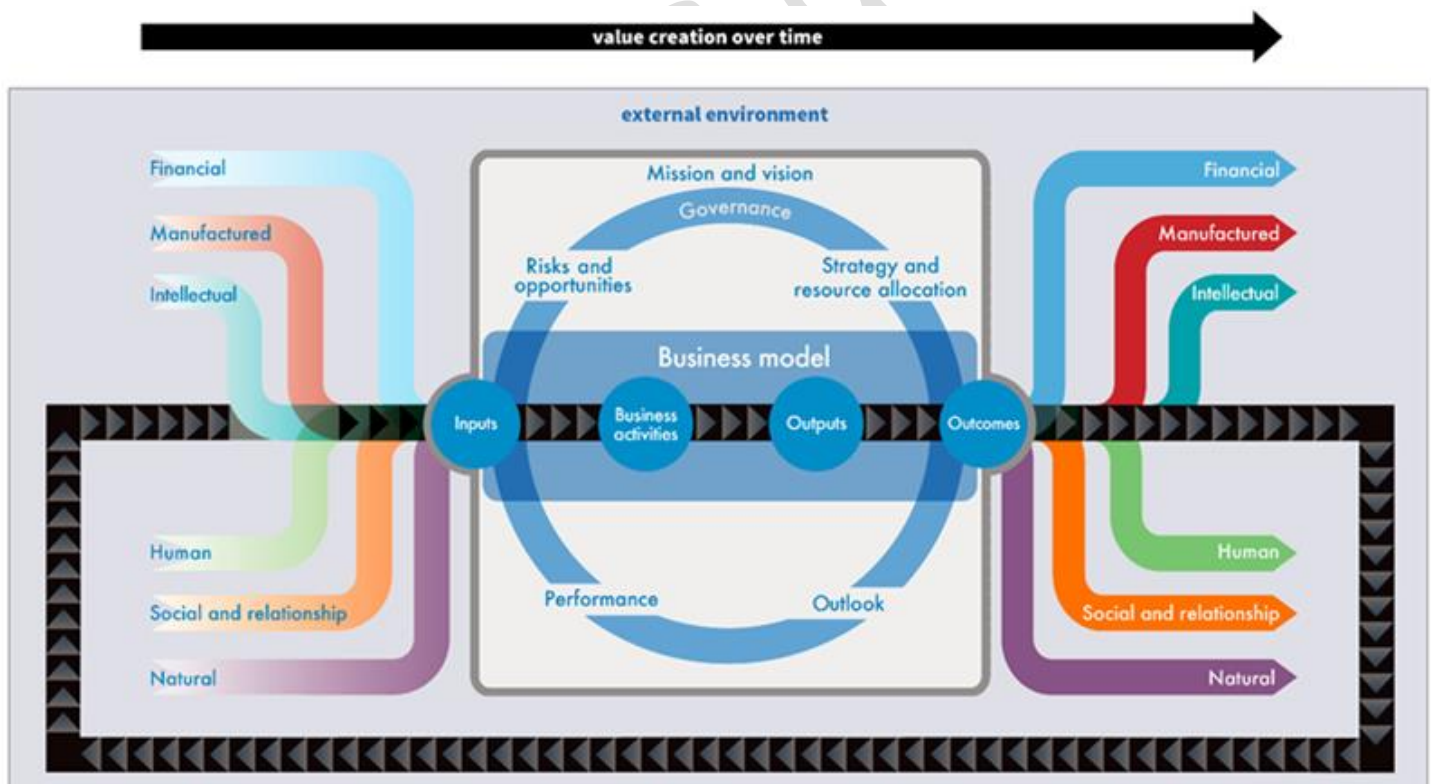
value creation over time

external environment

Financial

Manufactured

Intellectual

Human

Social and relationship

Natural

Mission and vision

Governance

Risks and opportunities

Strategy and resource allocation

Business model

Inputs

Business activities

Outputs

Outcomes

Performance

Outlook

Financial

Manufactured

Intellectual

Human

Social and relationship

Natural